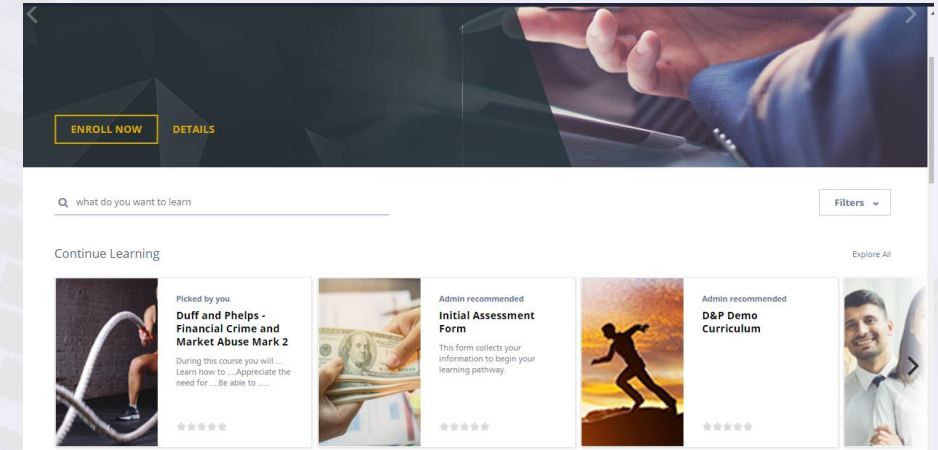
ENROLL NOW
DETAILS

what do you want to learn

Filters

Continue Learning

Explore All

Picked by you
Duff and Phelps - Financial Crime and Market Abuse Mark 2
During this course you will ... Learn how to ....Appreciate the need for ....Be able to .....

Admin recommended
Initial Assessment Form
This form collects your information to begin your learning pathway.

Admin recommended
D&P Demo Curriculum